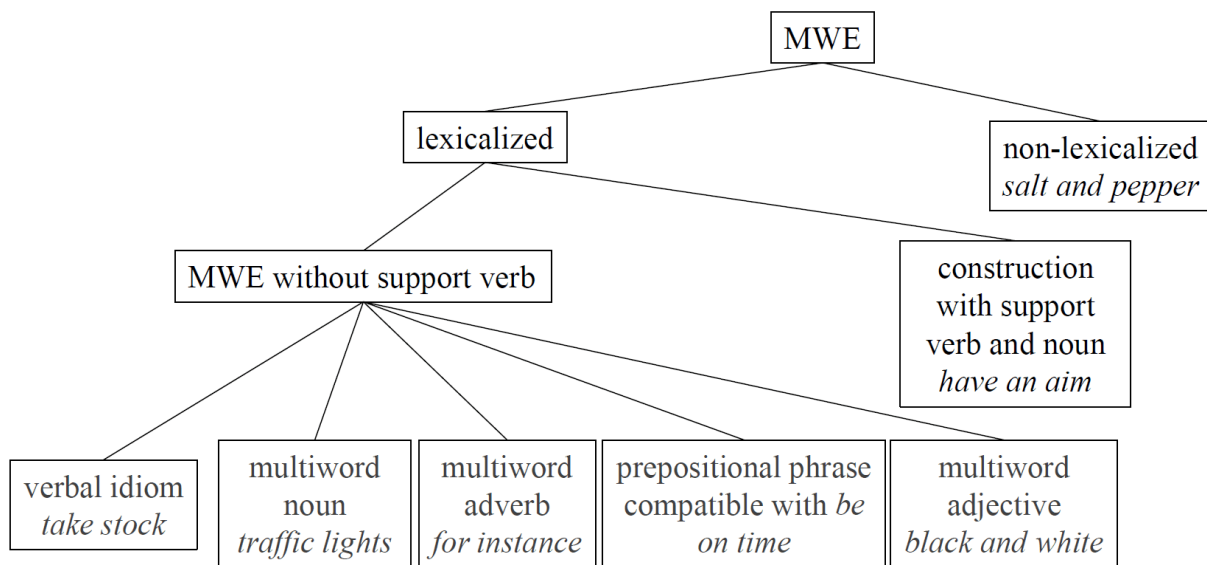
MWE

lexicalized

non-lexicalized
*salt and pepper*

MWE without support verb

construction with support verb and noun
*have an aim*

verbal idiom
*take stock*

multiword noun
*traffic lights*

multiword adverb
*for instance*

prepositional phrase compatible with *be*
*on time*

multiword adjective
*black and white*